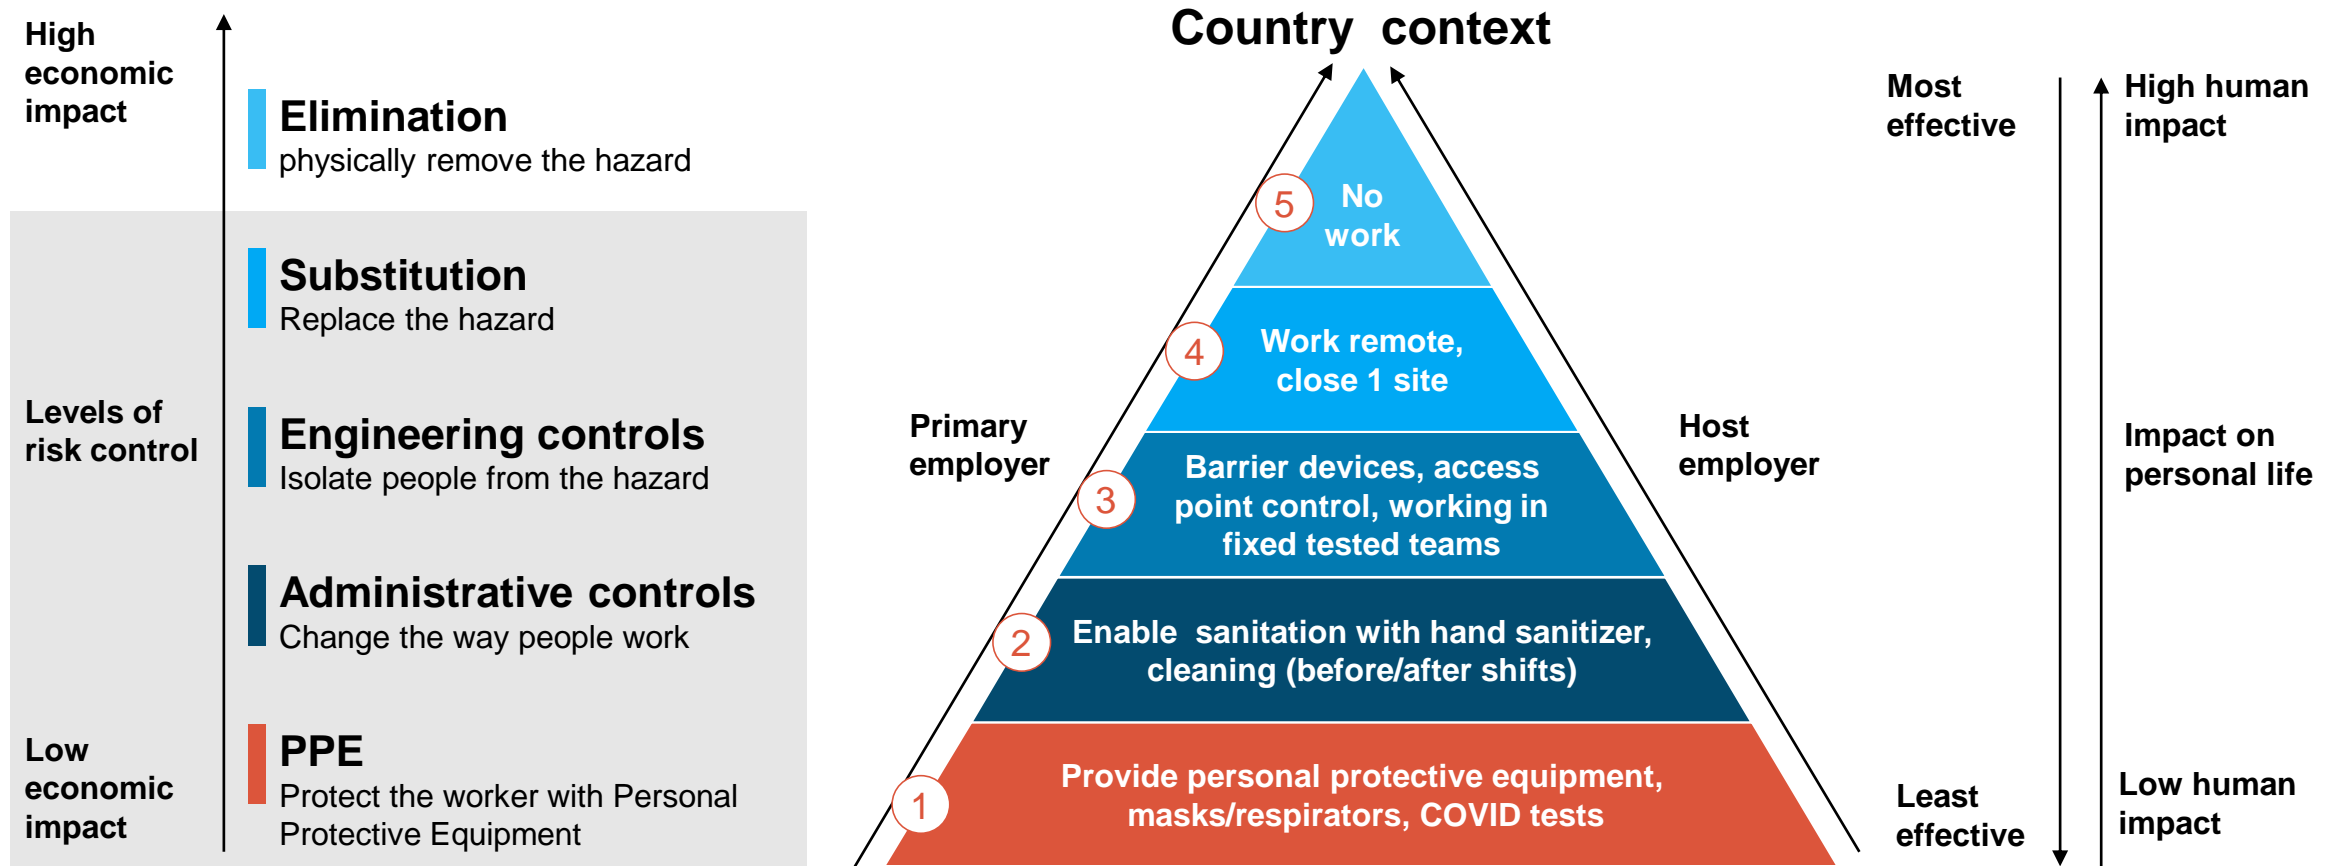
High economic impact

Levels of risk control

Low economic impact

Elimination
physically remove the hazard

Substitution
Replace the hazard

Engineering controls
Isolate people from the hazard

Administrative controls
Change the way people work

PPE
Protect the worker with Personal Protective Equipment

Country context

Primary employer

Host employer

5 No work

4 Work remote, close 1 site

3 Barrier devices, access point control, working in fixed tested teams

2 Enable sanitation with hand sanitizer, cleaning (before/after shifts)

1 Provide personal protective equipment, masks/respirators, COVID tests

Most effective

Least effective

High human impact

Impact on personal life

Low human impact